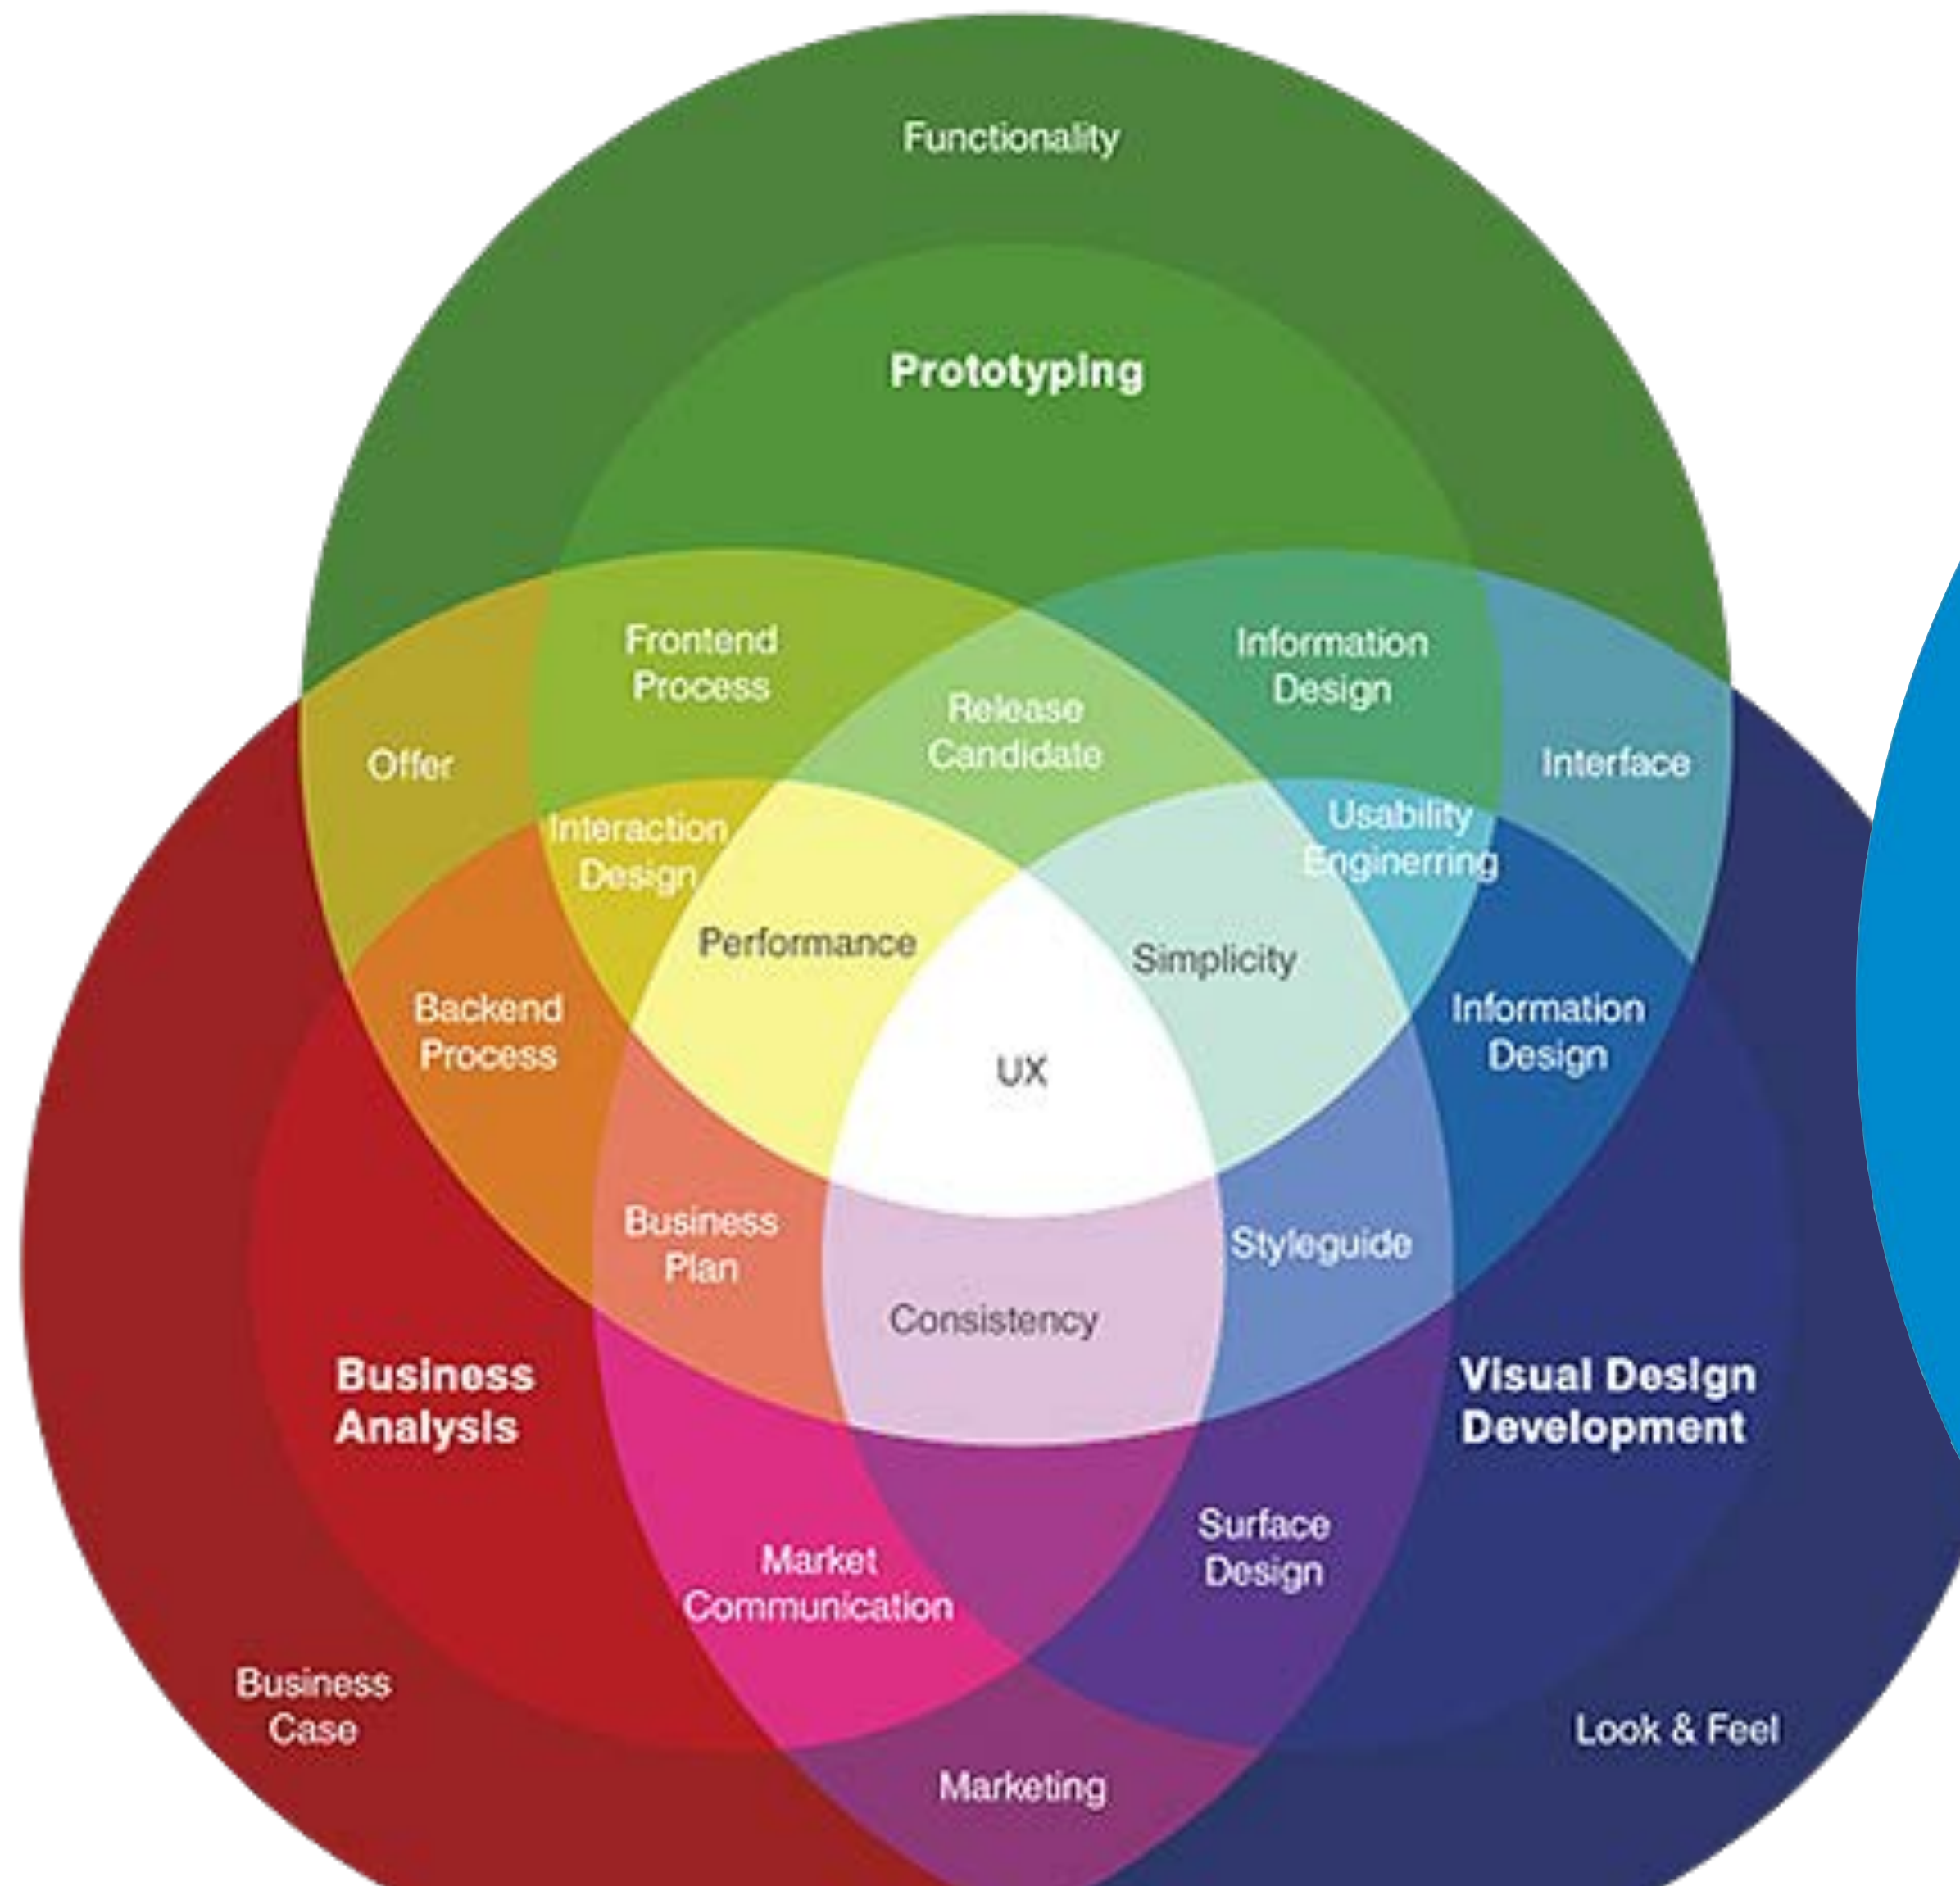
Functionality

Prototyping

Frontend Process

Information Design

Release Candidate

Offer

Interface

Interaction Design

Usability Enginerring

Performance

Simplicity

Backend Process

Information Design

UX

Business Plan

Styleguide

Consistency

Business Analysis

Visual Design Development

Surface Design

Market Communication

Business Case

Look & Feel

Marketing